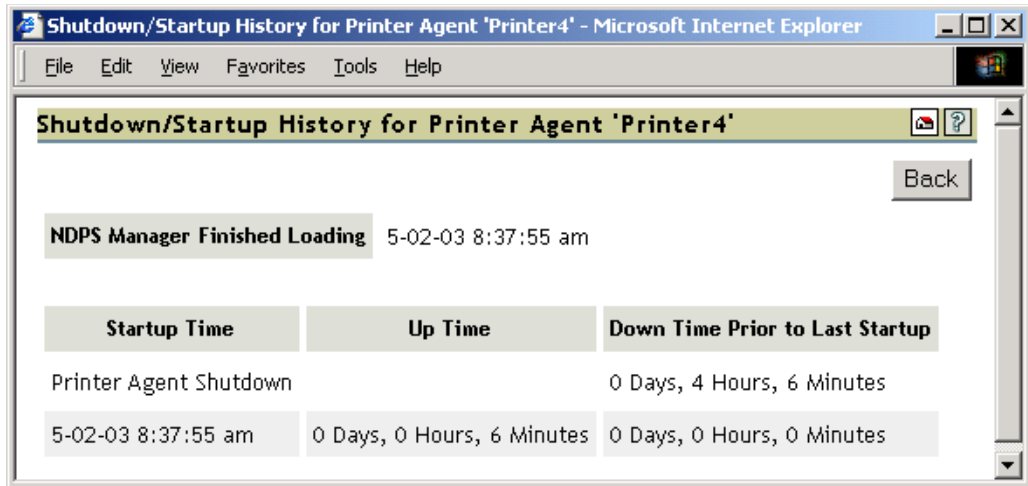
Shutdown/Startup History for Printer Agent 'Printer4' - Microsoft Internet Explorer

File Edit View Favorites Tools Help

Shutdown/Startup History for Printer Agent 'Printer4'

Back

NDPS Manager Finished Loading 5-02-03 8:37:55 am

| Startup Time | Up Time | Down Time Prior to Last Startup |
|---|---|---|
| Printer Agent Shutdown | | 0 Days, 4 Hours, 6 Minutes |
| 5-02-03 8:37:55 am | 0 Days, 0 Hours, 6 Minutes | 0 Days, 0 Hours, 0 Minutes |